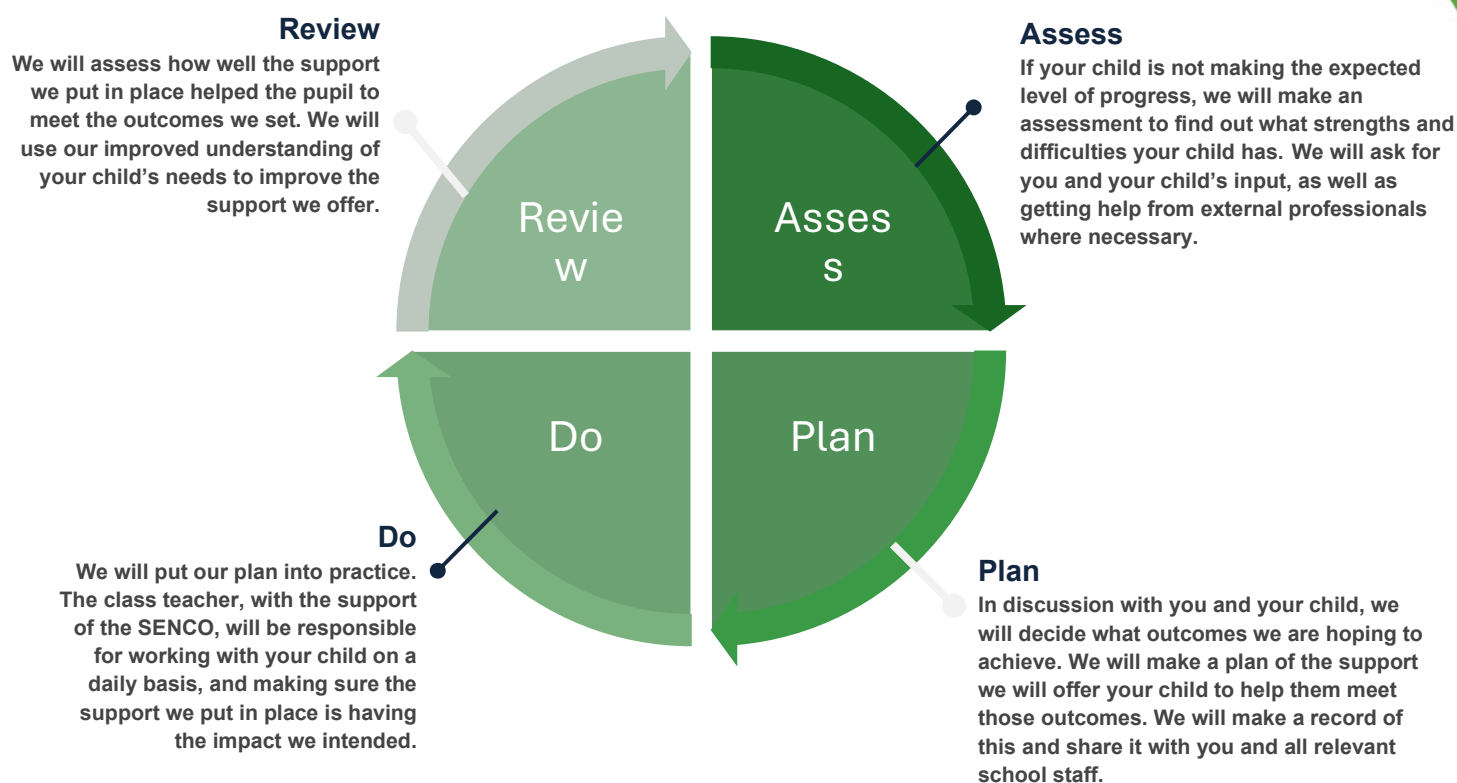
Review
We will assess how well the support we put in place helped the pupil to meet the outcomes we set. We will use our improved understanding of your child's needs to improve the support we offer.

Assess
If your child is not making the expected level of progress, we will make an assessment to find out what strengths and difficulties your child has. We will ask for you and your child's input, as well as getting help from external professionals where necessary.

Revie
w

Asses
s

Do

Plan

Do
We will put our plan into practice. The class teacher, with the support of the SENCO, will be responsible for working with your child on a daily basis, and making sure the support we put in place is having the impact we intended.

Plan
In discussion with you and your child, we will decide what outcomes we are hoping to achieve. We will make a plan of the support we will offer your child to help them meet those outcomes. We will make a record of this and share it with you and all relevant school staff.